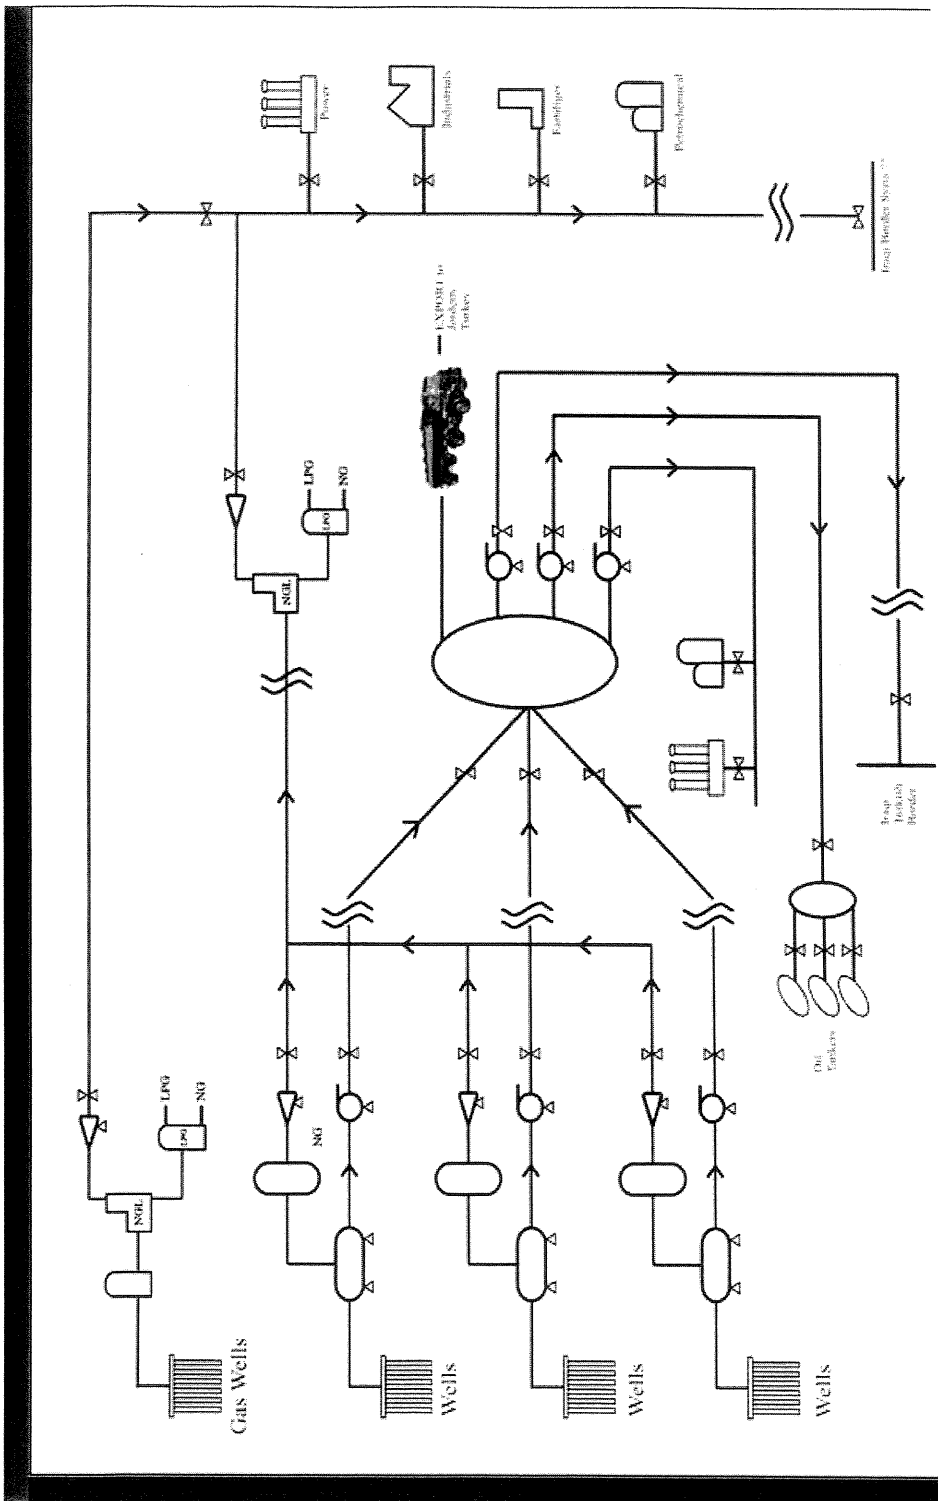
Power

Industrials

Fertilizer

Petrochemical

Iraqi Header System

EXPORT to Jordan Tankers

LPG

NG

NGL

LPG

Iraqi Turkish Border

Oil Tankers

LPG

NG

NGL

LPG

NG

Gas Wells

Wells

Wells

Wells